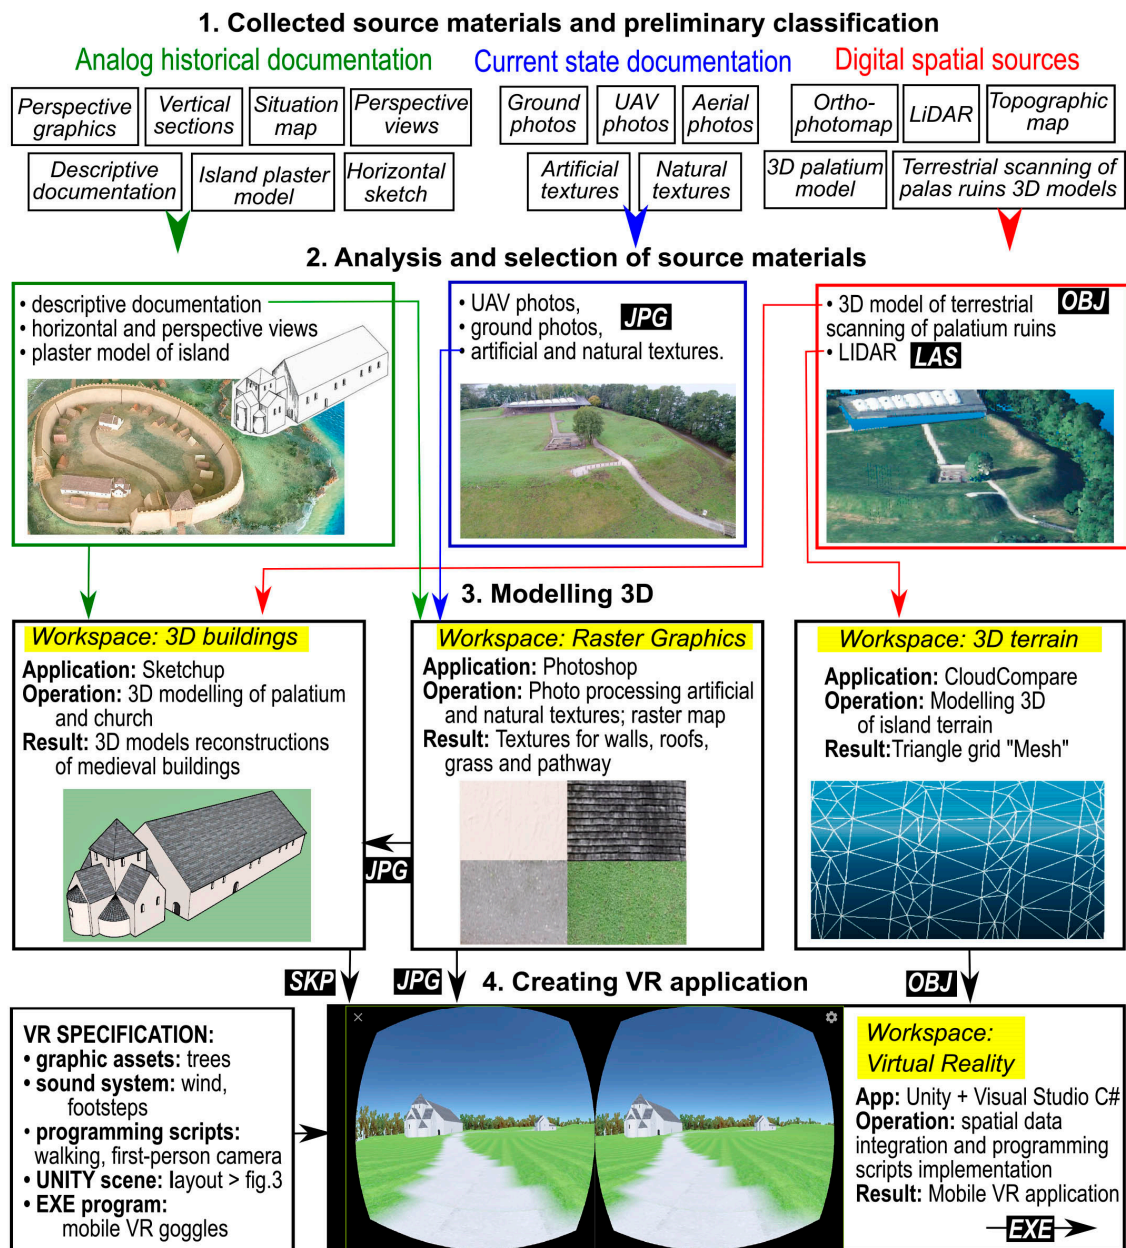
1. Collected source materials and preliminary classification

Analog historical documentation

Perspective graphics | Vertical sections | Situation map | Perspective views

Descriptive documentation | Island plaster model | Horizontal sketch

Current state documentation

Ground photos | UAV photos | Aerial photos

Artificial textures | Natural textures

Digital spatial sources

Ortho-photomap | LiDAR | Topographic map

3D palatium model | Terrestrial scanning of palas ruins 3D models

2. Analysis and selection of source materials

• descriptive documentation
• horizontal and perspective views
• plaster model of island

• UAV photos,
• ground photos,
• artificial and natural textures.
JPG

• 3D model of terrestrial scanning of palatium ruins
OBJ
• LIDAR
LAS

3. Modelling 3D

Workspace: 3D buildings
Application: Sketchup
Operation: 3D modelling of palatium and church
Result: 3D models reconstructions of medieval buildings

Workspace: Raster Graphics
Application: Photoshop
Operation: Photo processing artificial and natural textures; raster map
Result: Textures for walls, roofs, grass and pathway

JPG

Workspace: 3D terrain
Application: CloudCompare
Operation: Modelling 3D of island terrain
Result:Triangle grid "Mesh"

SKP
JPG
4. Creating VR application
OBJ

VR SPECIFICATION:
• graphic assets: trees
• sound system: wind, footsteps
• programming scripts: walking, first-person camera
• UNITY scene: layout > fig.3
• EXE program: mobile VR goggles

Workspace: Virtual Reality
App: Unity + Visual Studio C#
Operation: spatial data integration and programming scripts implementation
Result: Mobile VR application

EXE